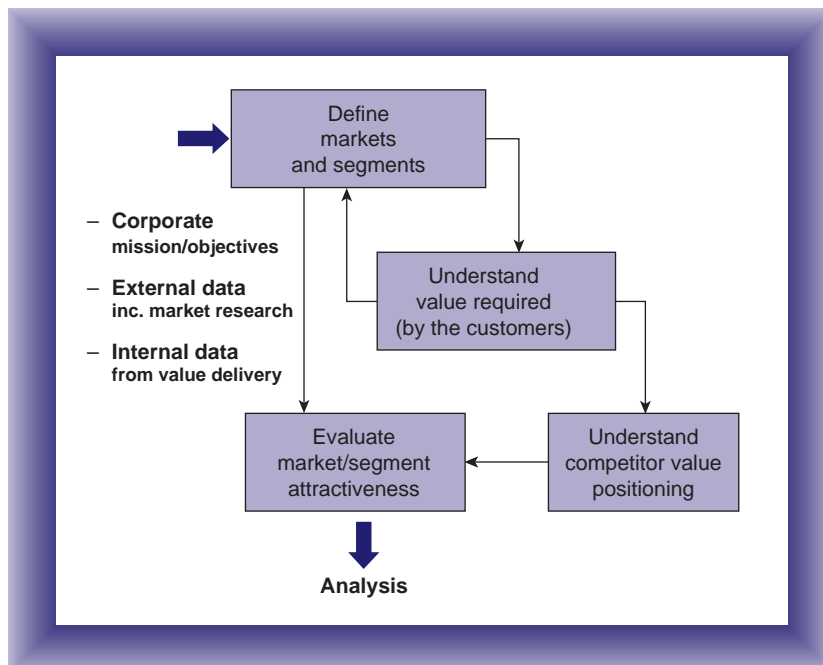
Define markets and segments

– Corporate mission/objectives

– External data inc. market research

– Internal data from value delivery

Understand value required (by the customers)

Evaluate market/segment attractiveness

Understand competitor value positioning

Analysis